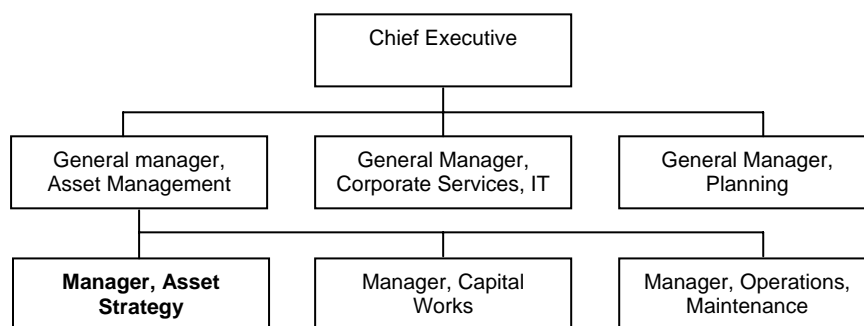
Chief Executive

General manager, Asset Management

General Manager, Corporate Services, IT

General Manager, Planning

Manager, Asset Strategy

Manager, Capital Works

Manager, Operations, Maintenance